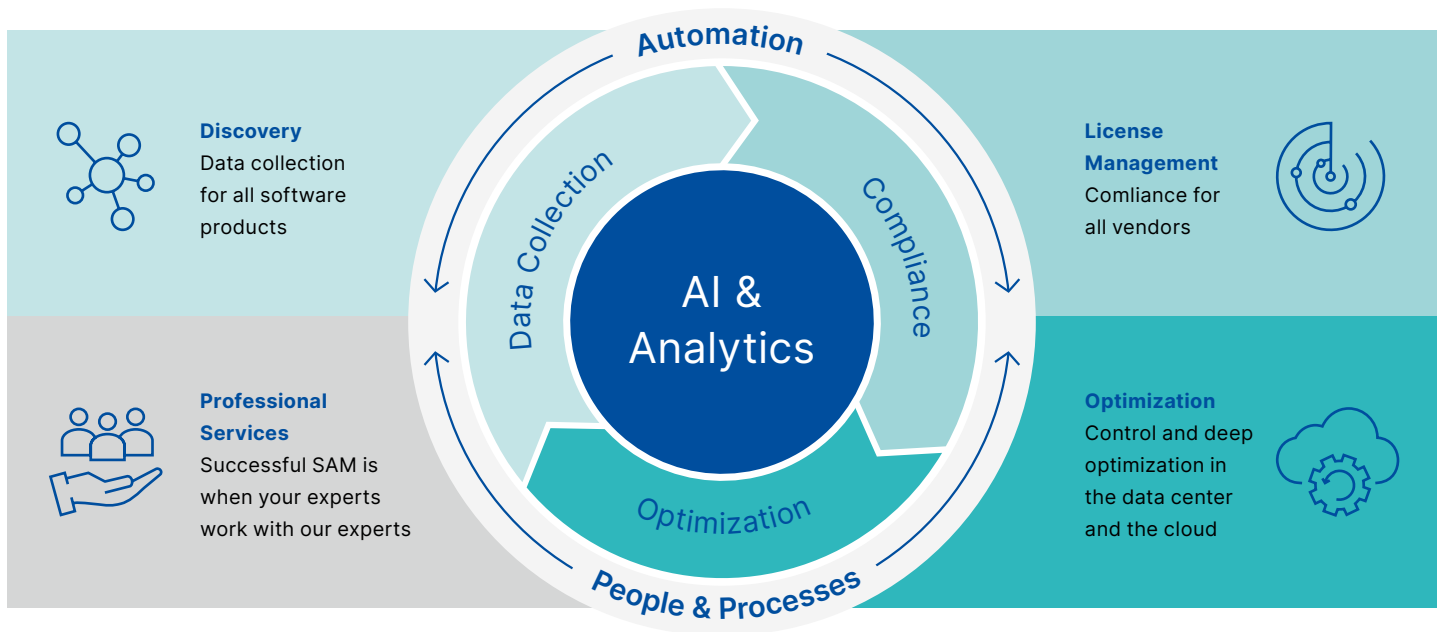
Automation

Discovery
Data collection for all software products

License Management
Comliance for all vendors

Data Collection

Compliance

AI & Analytics

Optimization

Professional Services
Successful SAM is when your experts work with our experts

Optimization
Control and deep optimization in the data center and the cloud

People & Processes